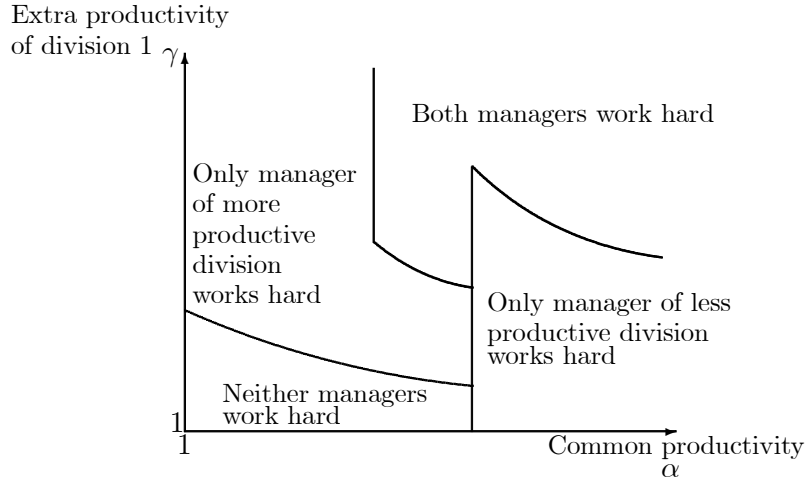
Extra productivity of division 1 $\gamma$

Both managers work hard

Only manager of more productive division works hard

Only manager of less productive division works hard

Neither managers work hard

1

1

Common productivity $\alpha$